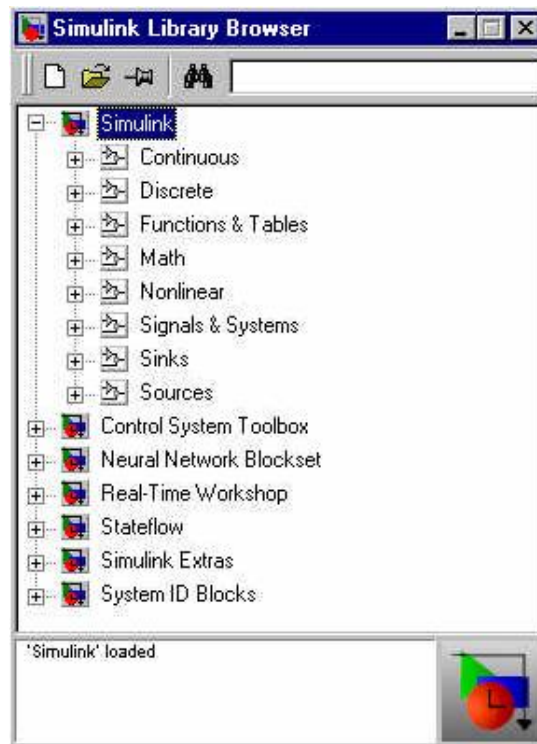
Simulink Library Browser

Simulink
Continuous
Discrete
Functions & Tables
Math
Nonlinear
Signals & Systems
Sinks
Sources
Control System Toolbox
Neural Network Blockset
Real-Time Workshop
Stateflow
Simulink Extras
System ID Blocks

'Simulink' loaded